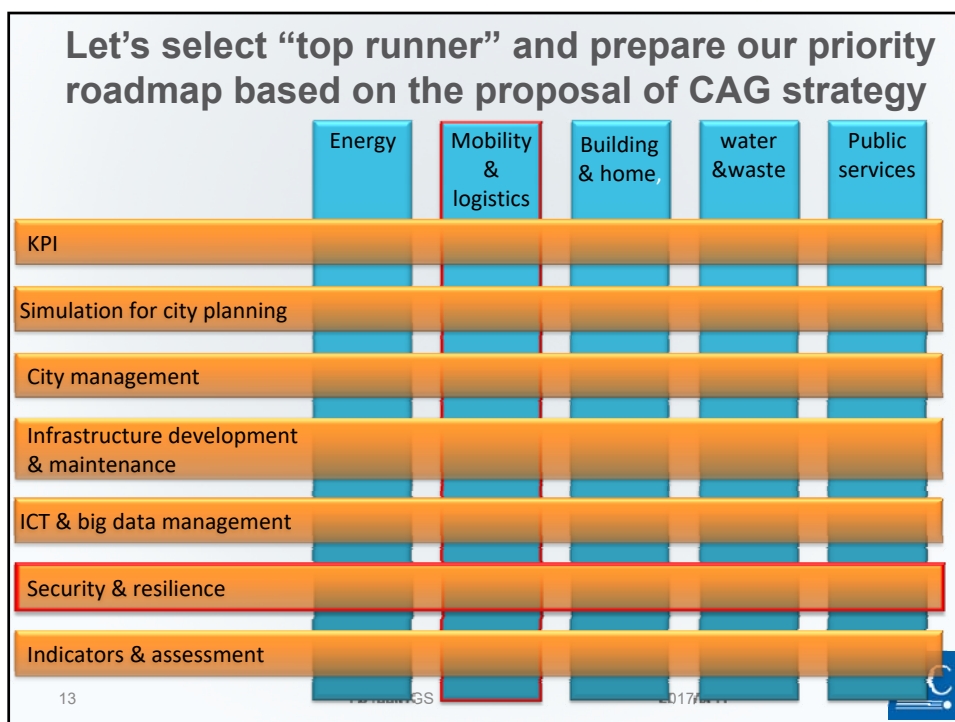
Let's select "top runner" and prepare our priority roadmap based on the proposal of CAG strategy

Energy

Mobility & logistics

Building & home,

water &waste

Public services

KPI

Simulation for city planning

City management

Infrastructure development & maintenance

ICT & big data management

Security & resilience

Indicators & assessment

13

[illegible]GS

2017/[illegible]